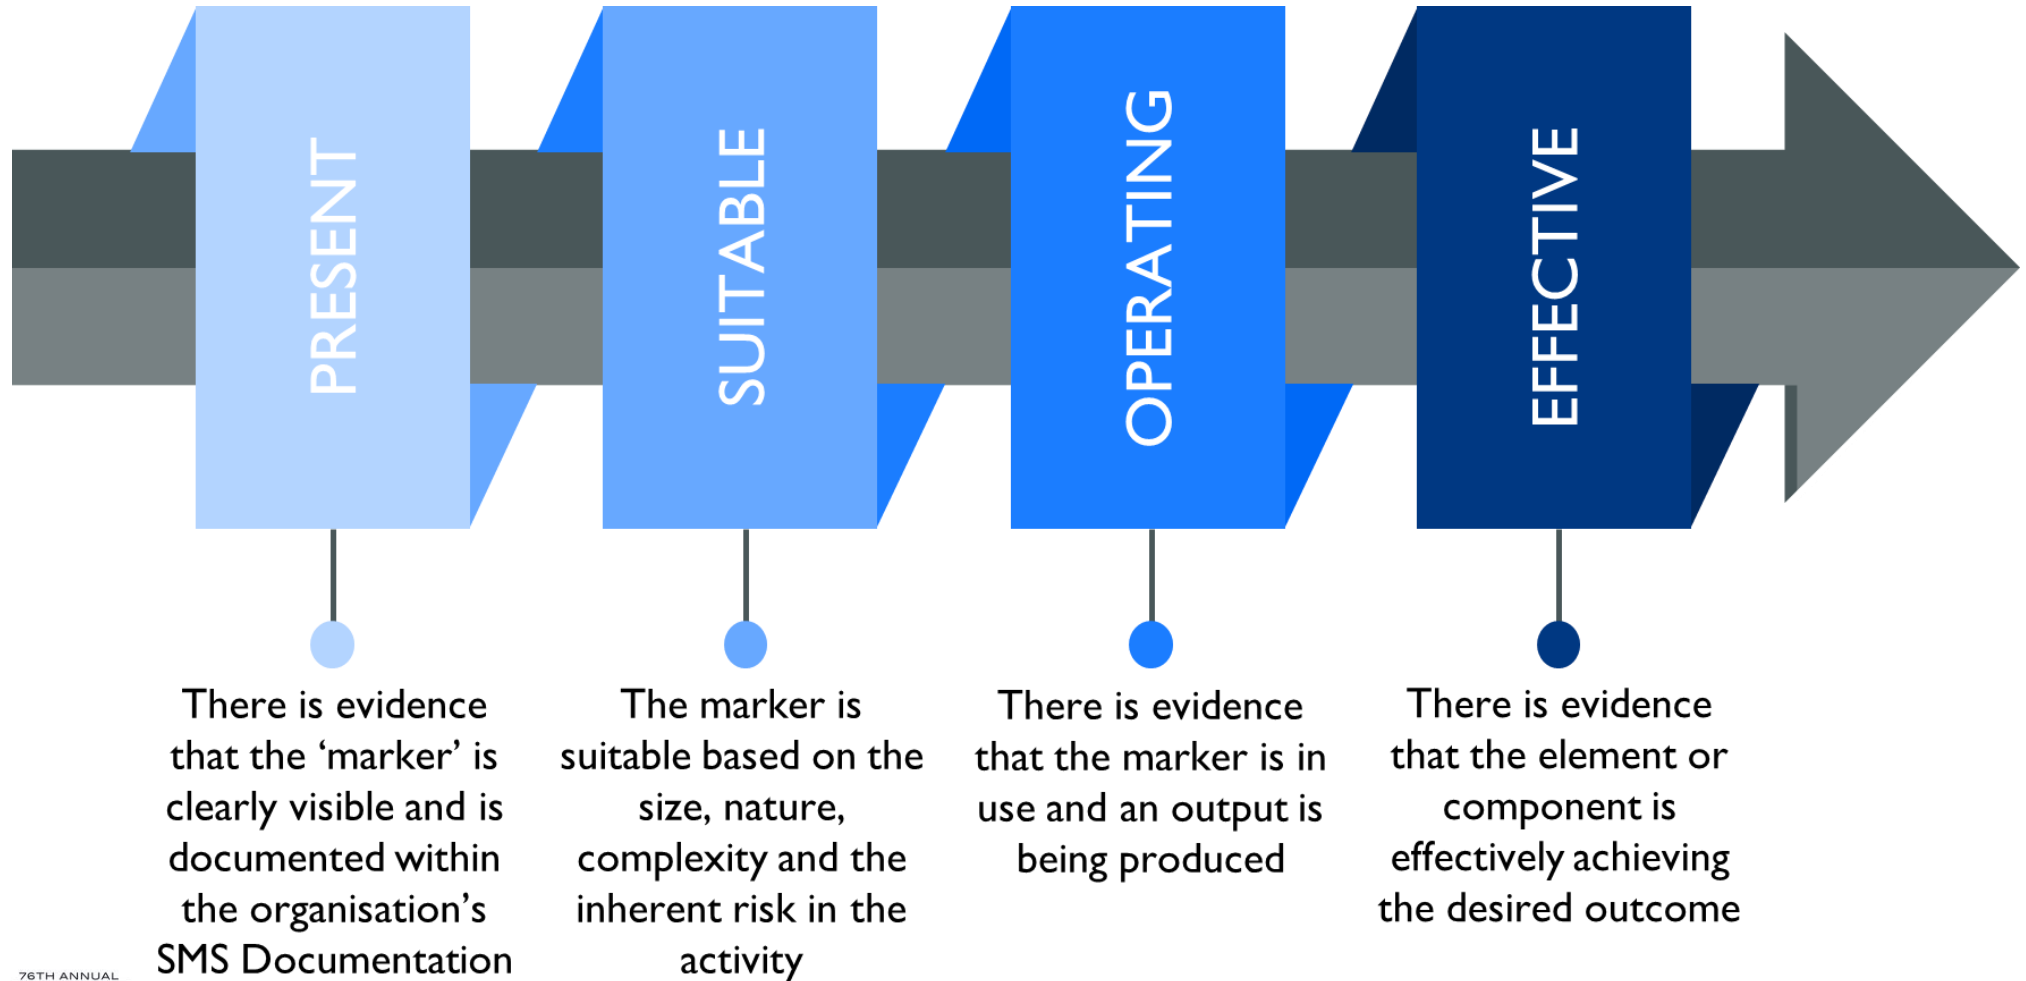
PRESENT

SUITABLE

OPERATING

EFFECTIVE

There is evidence that the ‘marker’ is clearly visible and is documented within the organisation’s SMS Documentation

The marker is suitable based on the size, nature, complexity and the inherent risk in the activity

There is evidence that the marker is in use and an output is being produced

There is evidence that the element or component is effectively achieving the desired outcome

76TH ANNUAL